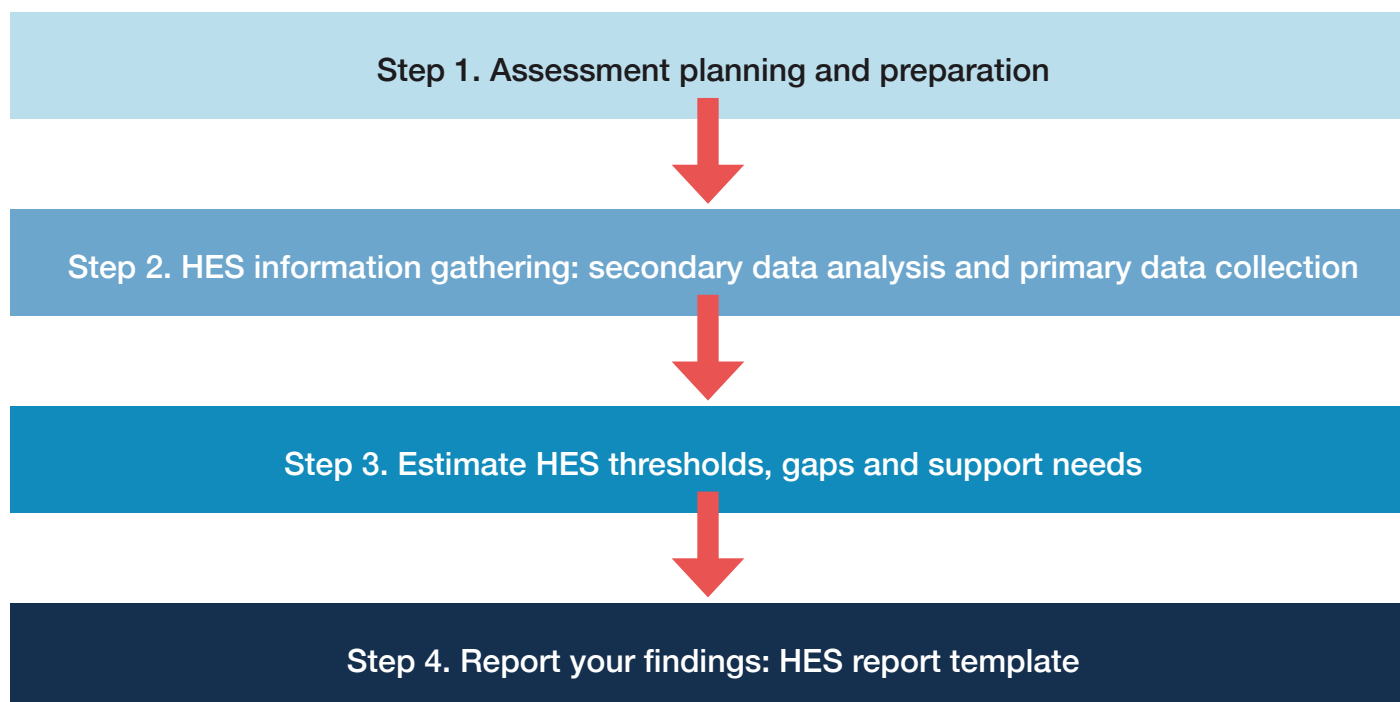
Step 1. Assessment planning and preparation

Step 2. HES information gathering: secondary data analysis and primary data collection

Step 3. Estimate HES thresholds, gaps and support needs

Step 4. Report your findings: HES report template